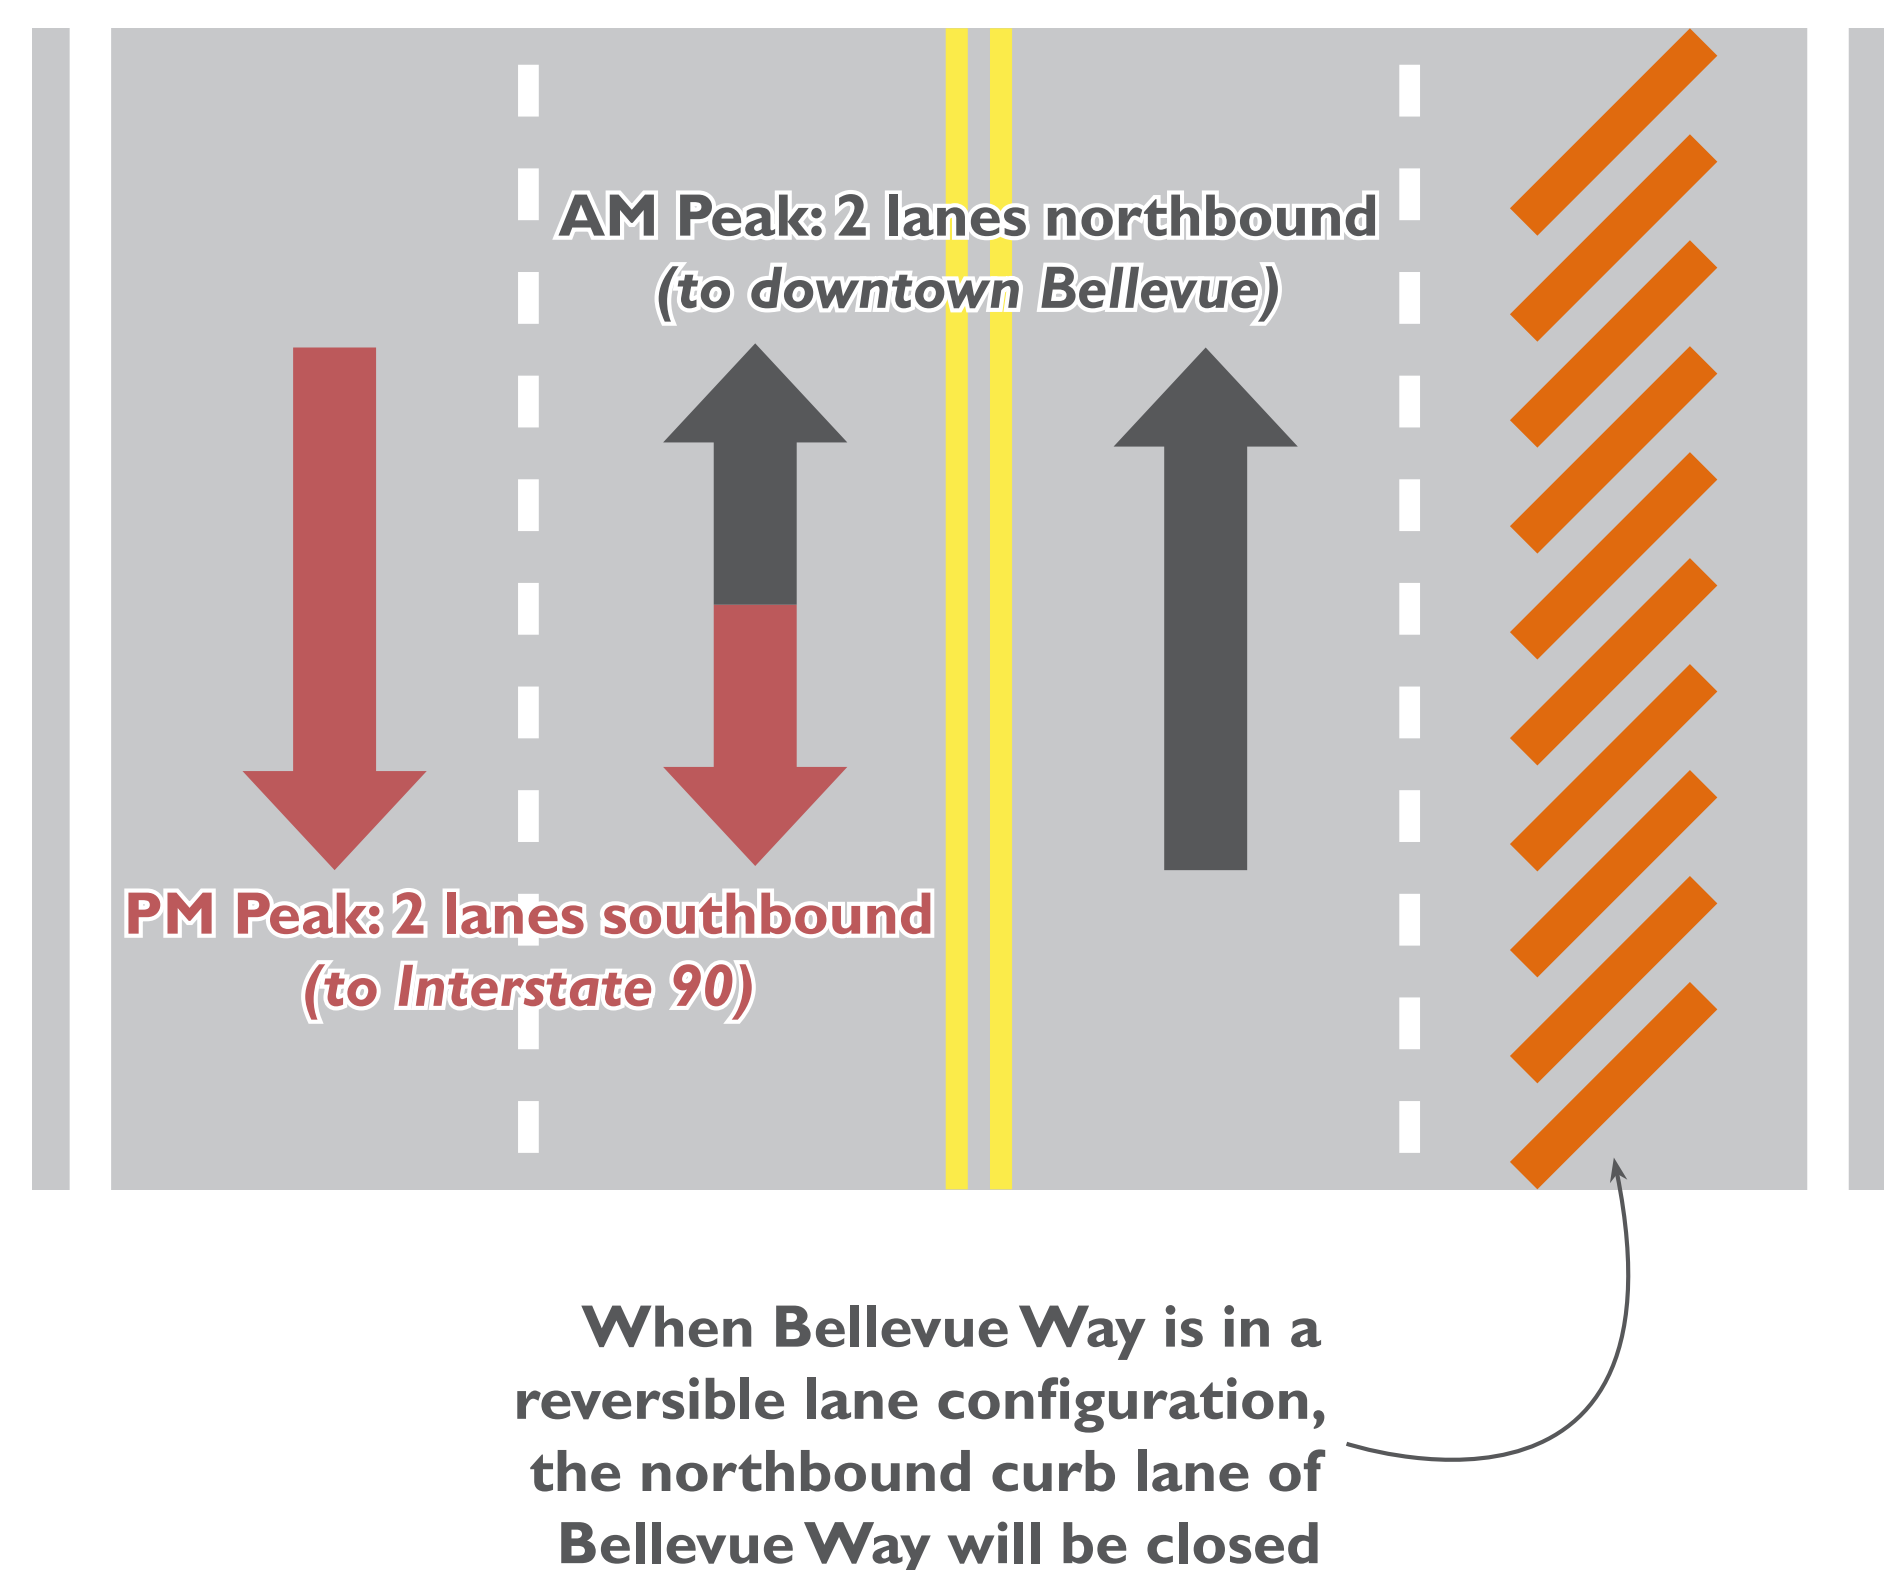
AM Peak: 2 lanes northbound
(to downtown Bellevue)

PM Peak: 2 lanes southbound
(to Interstate 90)

When Bellevue Way is in a reversible lane configuration, the northbound curb lane of Bellevue Way will be closed